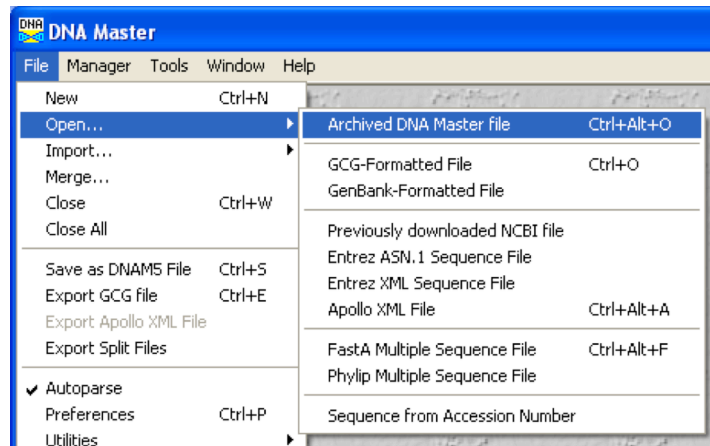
DNA Master

File Manager Tools Window Help

New Ctrl+N
Open...
Import...
Merge...
Close Ctrl+W
Close All

Save as DNAM5 File Ctrl+S
Export GCG file Ctrl+E
Export Apollo XML File
Export Split Files

✔ Autoparse
Preferences Ctrl+P
Utilities

Archived DNA Master file Ctrl+Alt+O

GCG-Formatted File Ctrl+O
GenBank-Formatted File

Previously downloaded NCBI file
Entrez ASN.1 Sequence File
Entrez XML Sequence File
Apollo XML File Ctrl+Alt+A

FastA Multiple Sequence File Ctrl+Alt+F
Phylip Multiple Sequence File

Sequence from Accession Number